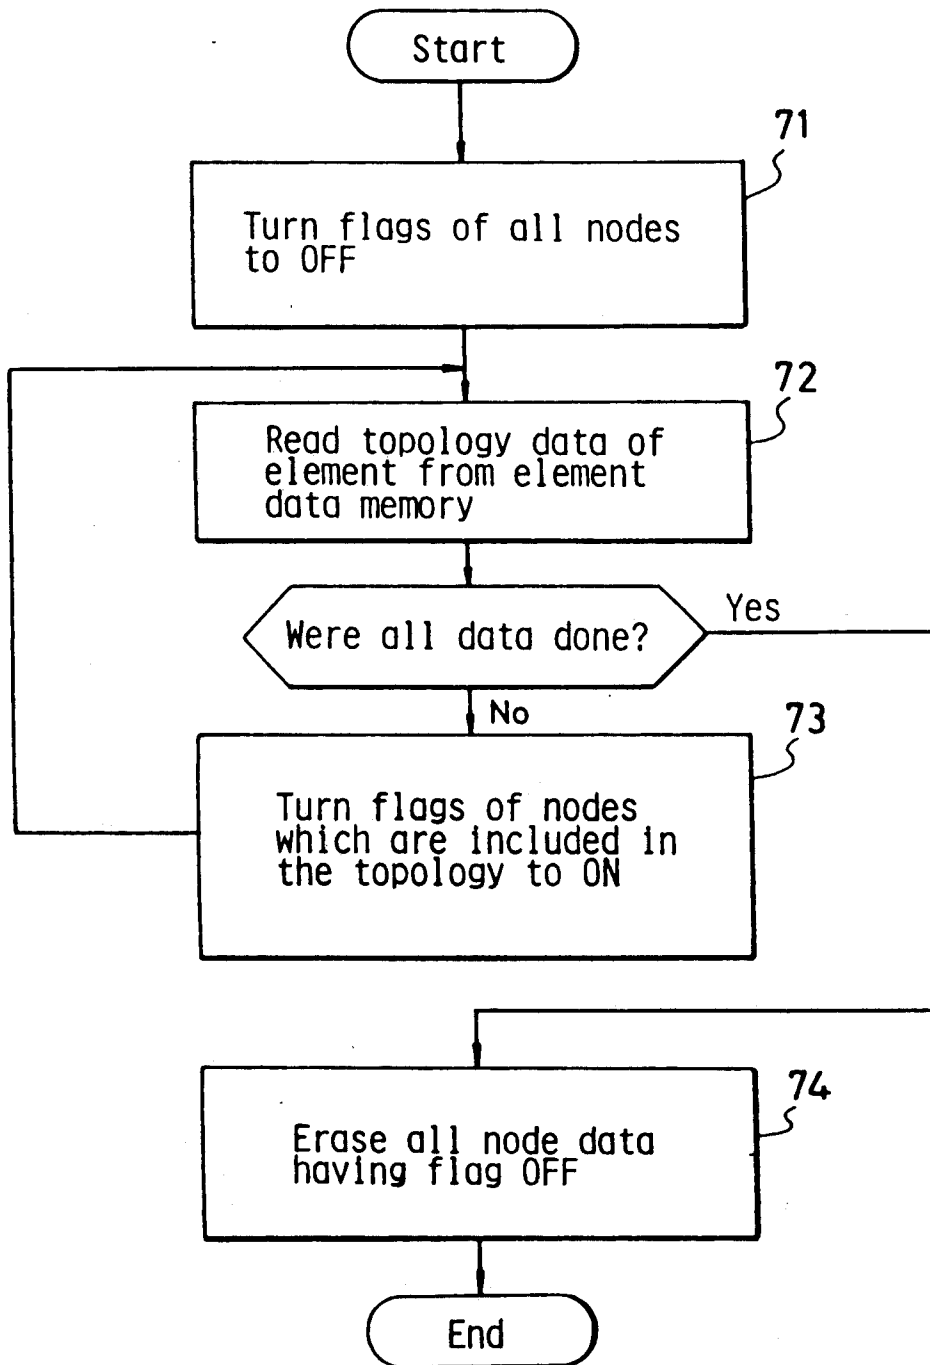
Start

71

Turn flags of all nodes to OFF

72

Read topology data of element from element data memory

Were all data done?

Yes

No

73

Turn flags of nodes which are included in the topology to ON

74

Erase all node data having flag OFF

End